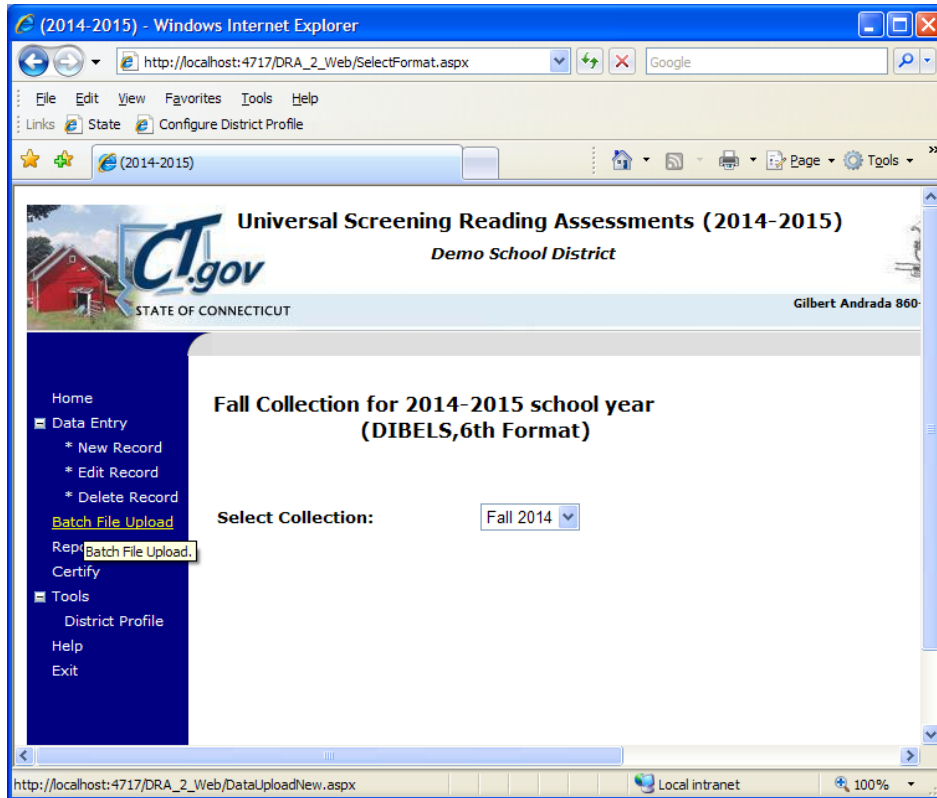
(2014-2015) - Windows Internet Explorer

http://localhost:4717/DRA_2_Web/SelectFormat.aspx

Google

File Edit View Favorites Tools Help

Links State Configure District Profile

(2014-2015)

Page Tools

Universal Screening Reading Assessments (2014-2015)

Demo School District

CT.gov

STATE OF CONNECTICUT

Gilbert Andrada 860-

Home
Data Entry
* New Record
* Edit Record
* Delete Record
Batch File Upload
Repo Batch File Upload.
Certify
Tools
District Profile
Help
Exit

Fall Collection for 2014-2015 school year
(DIBELS,6th Format)

Select Collection: Fall 2014

http://localhost:4717/DRA_2_Web/DataUploadNew.aspx

Local intranet

100%